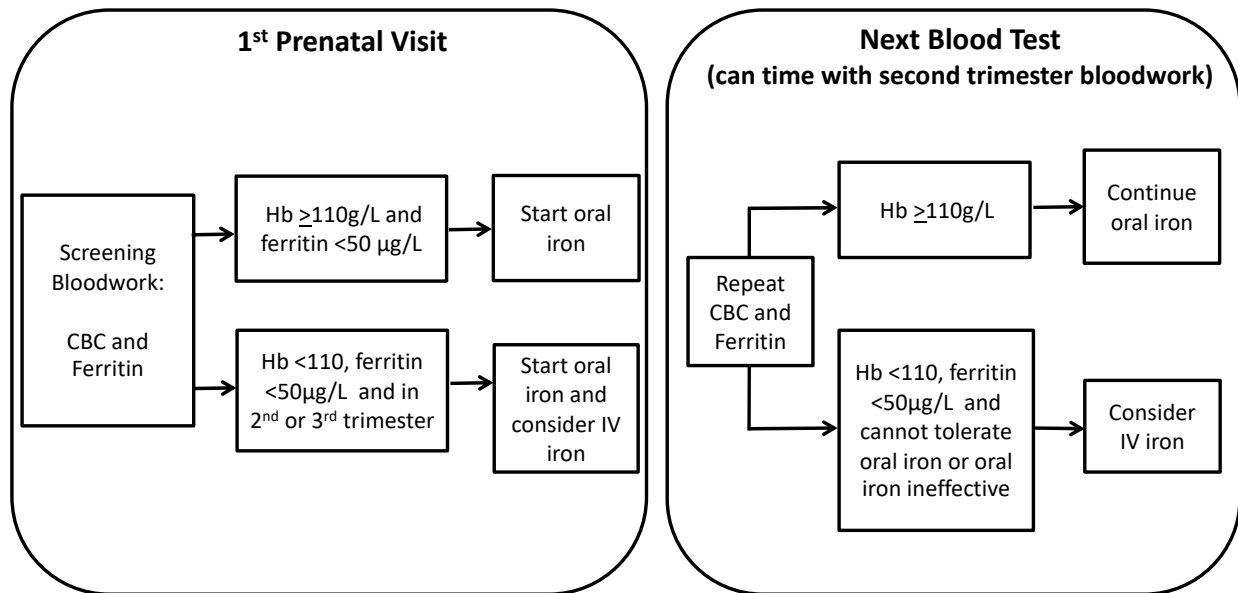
1st Prenatal Visit

Screening Bloodwork:

CBC and Ferritin

Hb ≥110g/L and ferritin <50 µg/L

Start oral iron

Hb <110, ferritin <50µg/L and in 2nd or 3rd trimester

Start oral iron and consider IV iron

Next Blood Test (can time with second trimester bloodwork)

Repeat CBC and Ferritin

Hb ≥110g/L

Continue oral iron

Hb <110, ferritin <50µg/L and cannot tolerate oral iron or oral iron ineffective

Consider IV iron